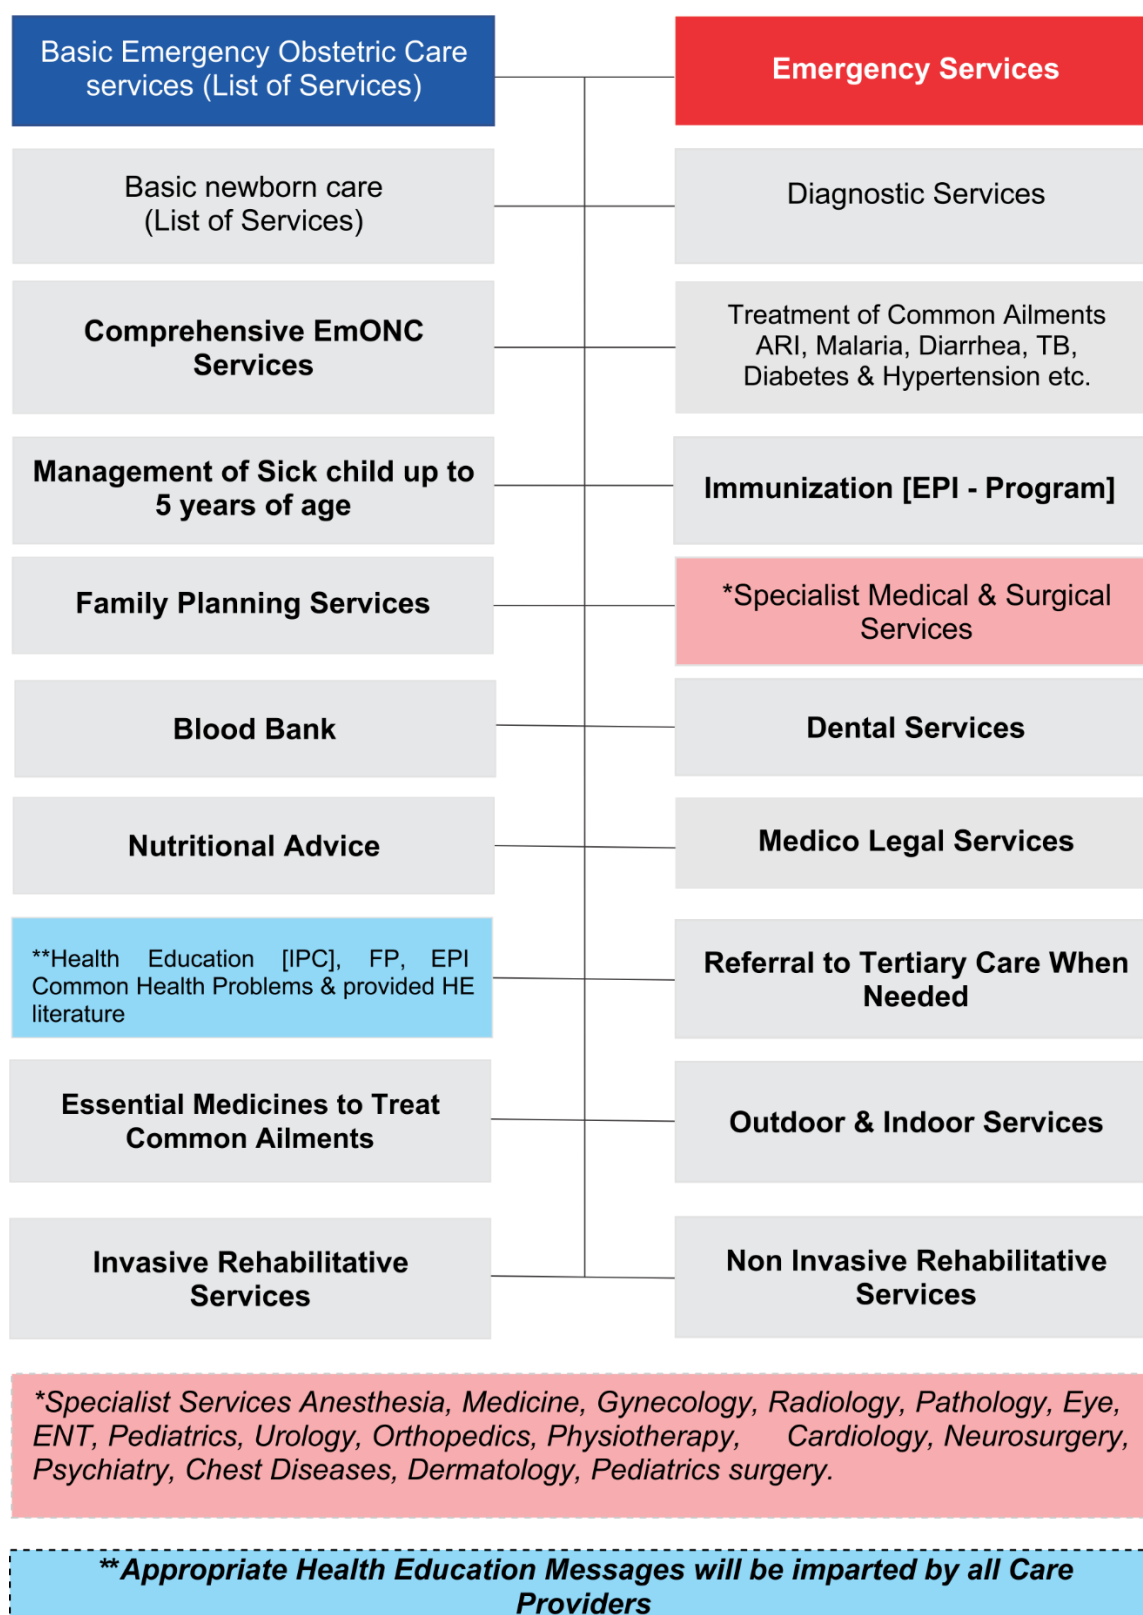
Basic Emergency Obstetric Care services (List of Services)

Emergency Services

Basic newborn care (List of Services)

Diagnostic Services

Comprehensive EmONC Services

Treatment of Common Ailments ARI, Malaria, Diarrhea, TB, Diabetes & Hypertension etc.

Management of Sick child up to 5 years of age

Immunization [EPI - Program]

Family Planning Services

*Specialist Medical & Surgical Services

Blood Bank

Dental Services

Nutritional Advice

Medico Legal Services

**Health Education [IPC], FP, EPI Common Health Problems & provided HE literature

Referral to Tertiary Care When Needed

Essential Medicines to Treat Common Ailments

Outdoor & Indoor Services

Invasive Rehabilitative Services

Non Invasive Rehabilitative Services

*Specialist Services Anesthesia, Medicine, Gynecology, Radiology, Pathology, Eye, ENT, Pediatrics, Urology, Orthopedics, Physiotherapy, Cardiology, Neurosurgery, Psychiatry, Chest Diseases, Dermatology, Pediatrics surgery.

**Appropriate Health Education Messages will be imparted by all Care Providers